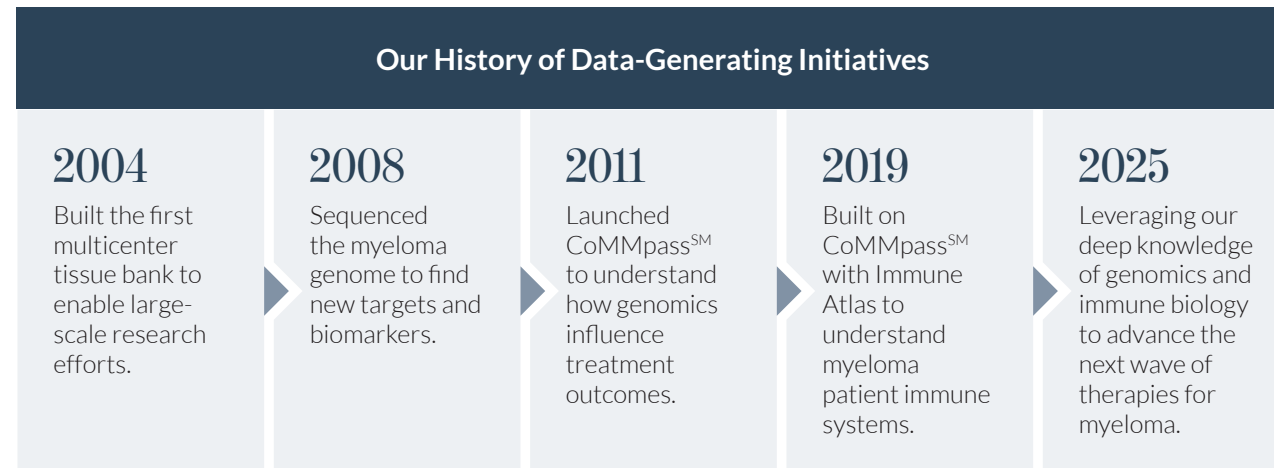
Our History of Data-Generating Initiatives

2004
Built the first multicenter tissue bank to enable large-scale research efforts.

2008
Sequenced the myeloma genome to find new targets and biomarkers.

2011
Launched CoMMpass$^{SM}$ to understand how genomics influence treatment outcomes.

2019
Built on CoMMpass$^{SM}$ with Immune Atlas to understand myeloma patient immune systems.

2025
Leveraging our deep knowledge of genomics and immune biology to advance the next wave of therapies for myeloma.